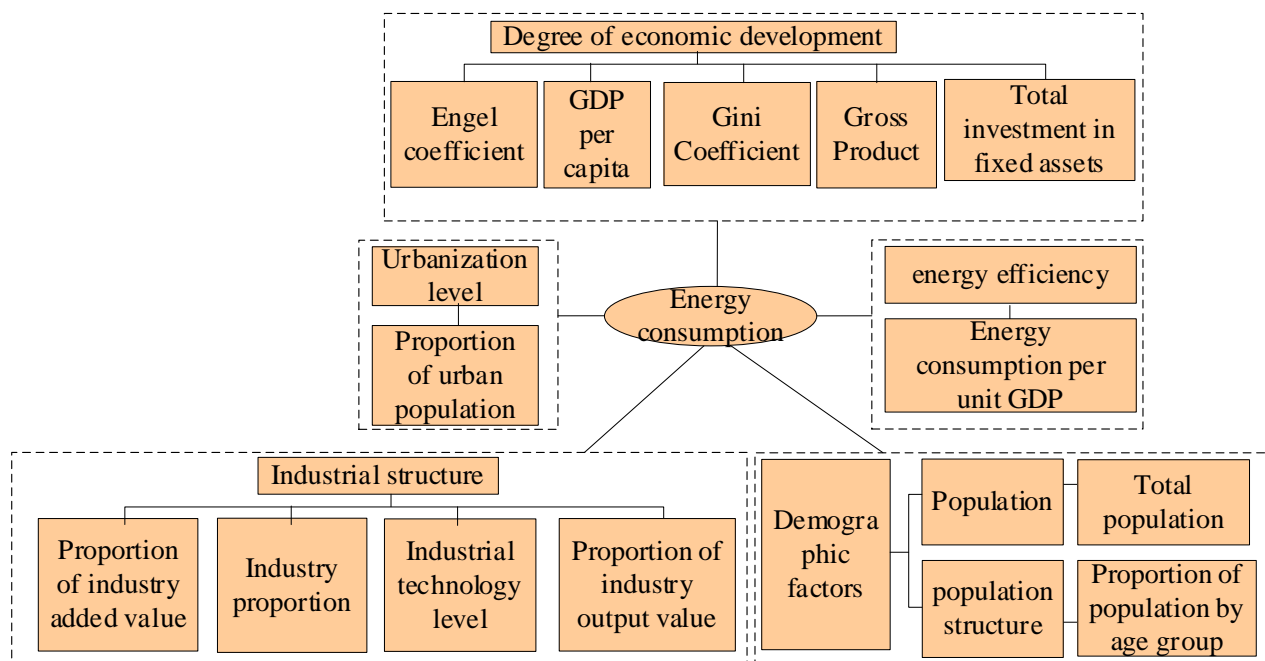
Degree of economic development

Engel coefficient

GDP per capita

Gini Coefficient

Gross Product

Total investment in fixed assets

Urbanization level

Proportion of urban population

Energy consumption

energy efficiency

Energy consumption per unit GDP

Industrial structure

Proportion of industry added value

Industry proportion

Industrial technology level

Proportion of industry output value

Demogra phic factors

Population

Total population

population structure

Proportion of population by age group